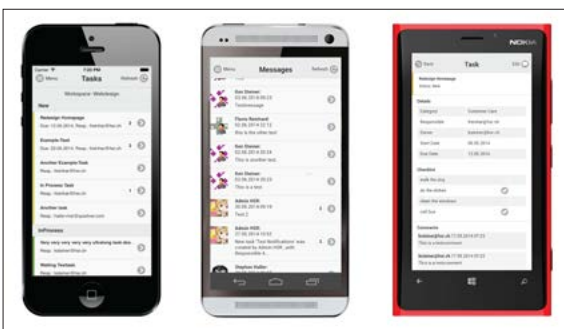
Menu
Tasks
Refresh
Workspace: Webdesign
New
Redesign Homepage
Example Task
Another Example Task
In Process Task
Another task
InProcess
very very very very very shrolong task des
Waiting Testtask

Menu
Messages
Refresh
Test Dienser
Testmessage
Flavio Reinhardt
This is the other text
Test Dienser
This is another text
Test Dienser
This is a text
Admin HSR
Test 2
Admin HSR
New task 'Test Notifications' was created by Admin HSR
Stephan Haller

NOKIA
Back
Task
Edit
Redesign Homepage
Status: New
Details
Category
Customer Care
Responsible
Owner
Start Date
Due Date
Checklist
Walk the dog
do the dishes
clean the windows
call Sue
Comments
This is a test comment
This is a test comment